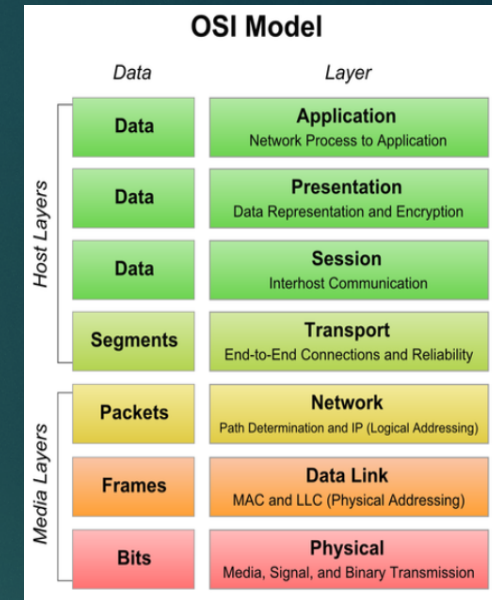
OSI Model

| Data | Layer |
|---|---|
| Data | Application<br>Network Process to Application |
| Data | Presentation<br>Data Representation and Encryption |
| Data | Session<br>Interhost Communication |
| Segments | Transport<br>End-to-End Connections and Reliability |
| Packets | Network<br>Path Determination and IP (Logical Addressing) |
| Frames | Data Link<br>MAC and LLC (Physical Addressing) |
| Bits | Physical<br>Media, Signal, and Binary Transmission |

Host Layers

Media Layers